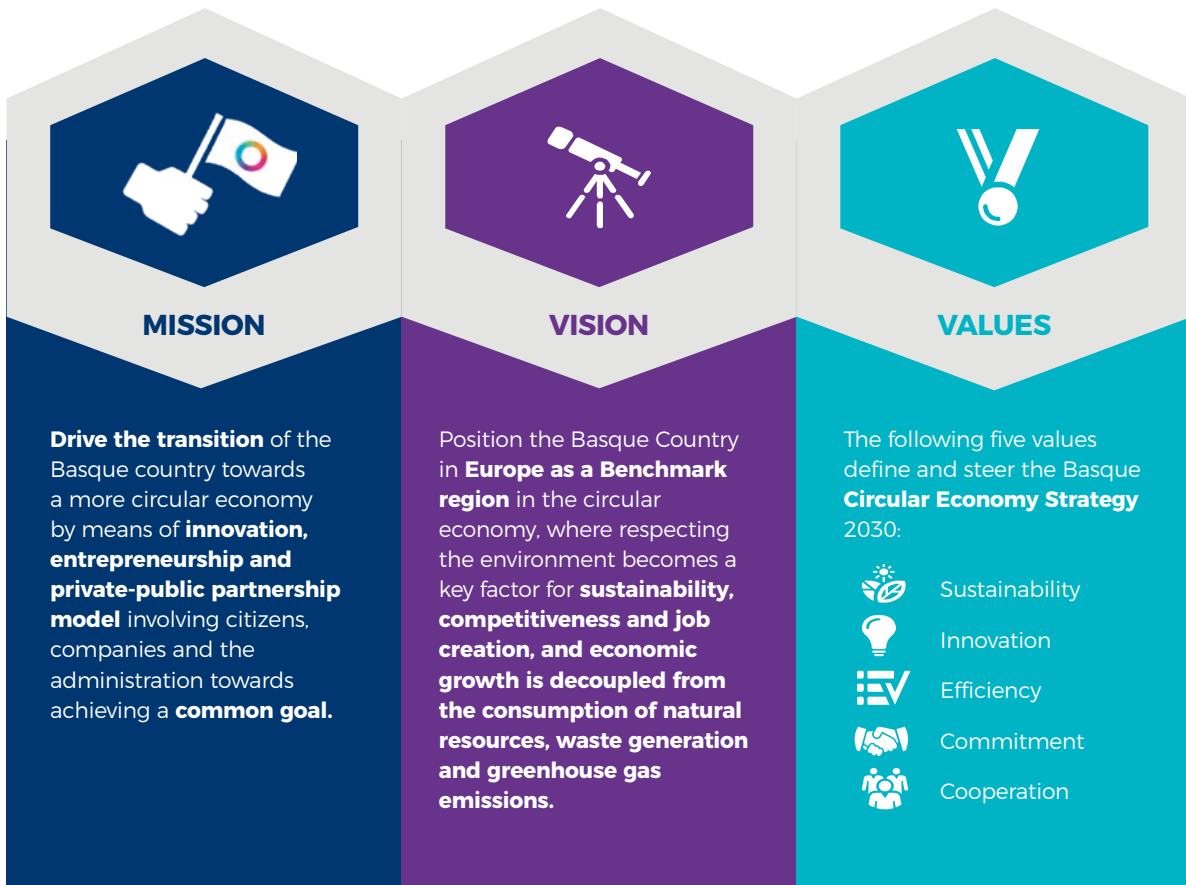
MISSION

Drive the transition of the Basque country towards a more circular economy by means of innovation, entrepreneurship and private-public partnership model involving citizens, companies and the administration towards achieving a common goal.

VISION

Position the Basque Country in Europe as a Benchmark region in the circular economy, where respecting the environment becomes a key factor for sustainability, competitiveness and job creation, and economic growth is decoupled from the consumption of natural resources, waste generation and greenhouse gas emissions.

VALUES

The following five values define and steer the Basque Circular Economy Strategy 2030:

Sustainability
Innovation
Efficiency
Commitment
Cooperation